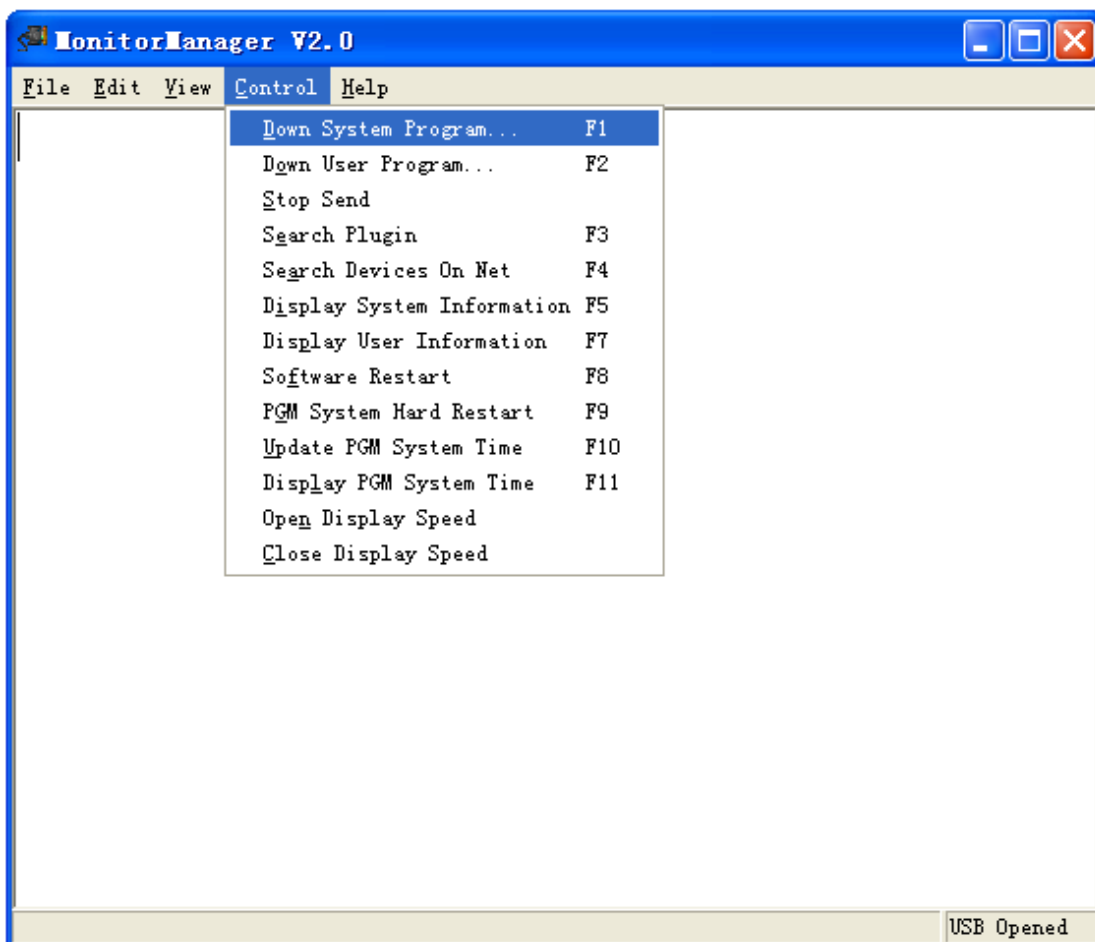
MonitorManager V2.0

File Edit View Control Help

Down System Program... F1
Down User Program... F2
Stop Send
Search Plugin F3
Search Devices On Net F4
Display System Information F5
Display User Information F7
Software Restart F8
PGM System Hard Restart F9
Update PGM System Time F10
Display PGM System Time F11
Open Display Speed
Close Display Speed

USB Opened